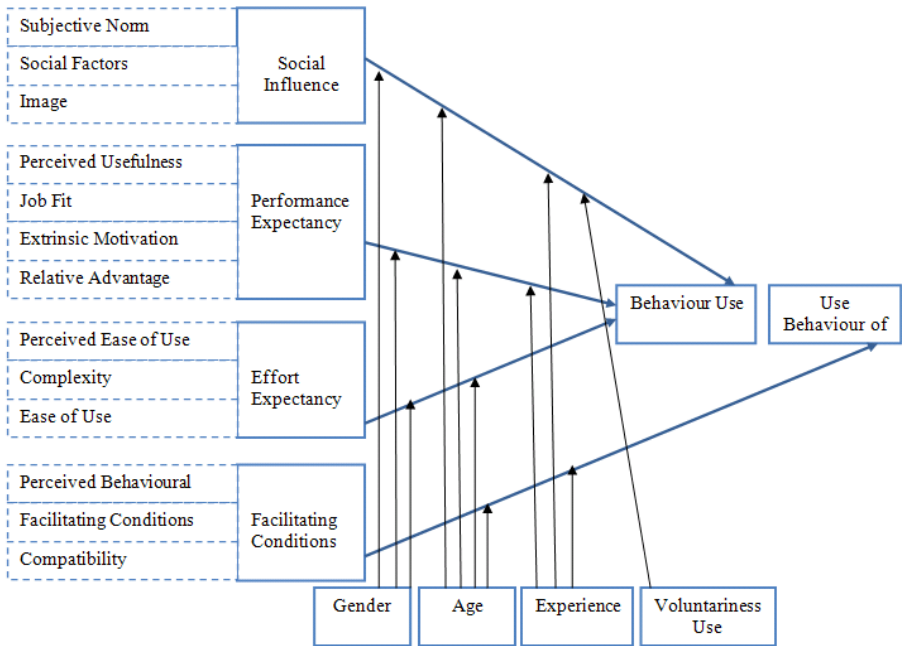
Subjective Norm
Social Factors
Image

Social Influence

Perceived Usefulness
Job Fit
Extrinsic Motivation
Relative Advantage

Performance Expectancy

Perceived Ease of Use
Complexity
Ease of Use

Effort Expectancy

Perceived Behavioural
Facilitating Conditions
Compatibility

Facilitating Conditions

Behaviour Use

Use Behaviour of

Gender

Age

Experience

Voluntariness Use